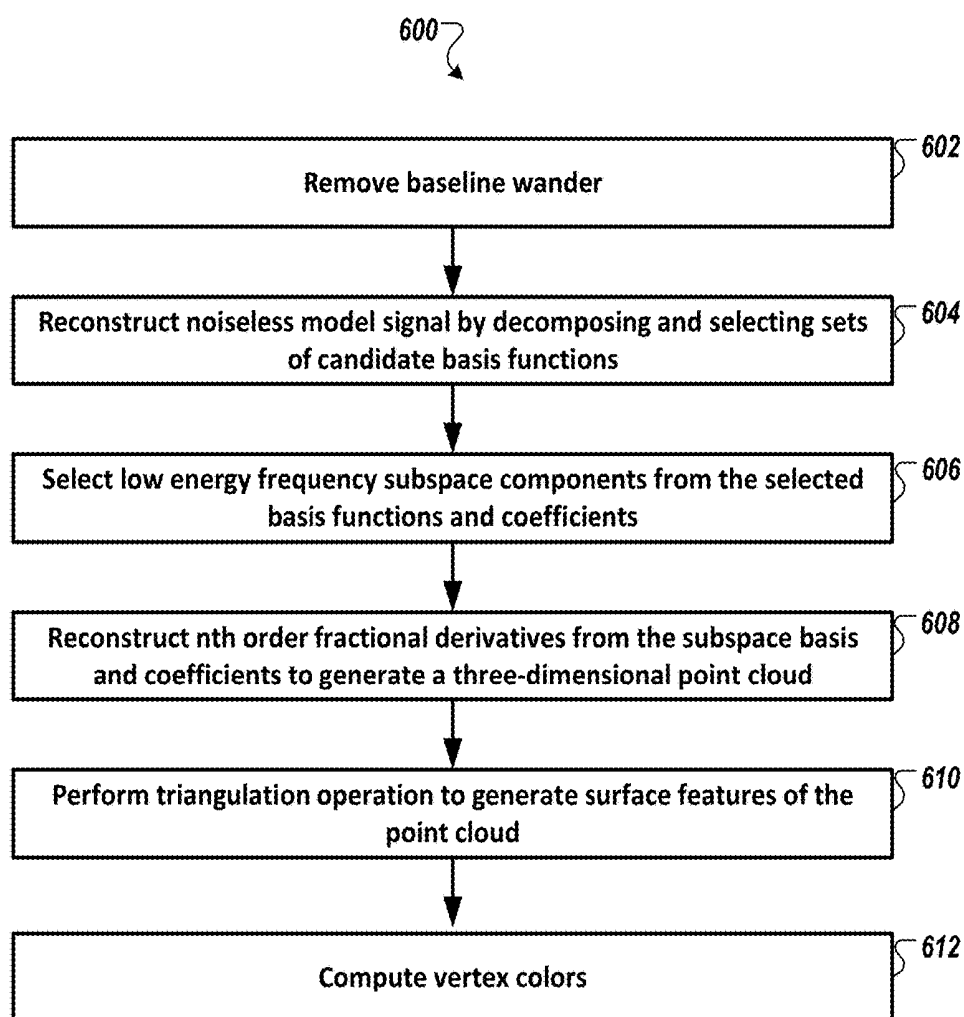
600

602
Remove baseline wander

604
Reconstruct noiseless model signal by decomposing and selecting sets of candidate basis functions

606
Select low energy frequency subspace components from the selected basis functions and coefficients

608
Reconstruct nth order fractional derivatives from the subspace basis and coefficients to generate a three-dimensional point cloud

610
Perform triangulation operation to generate surface features of the point cloud

612
Compute vertex colors